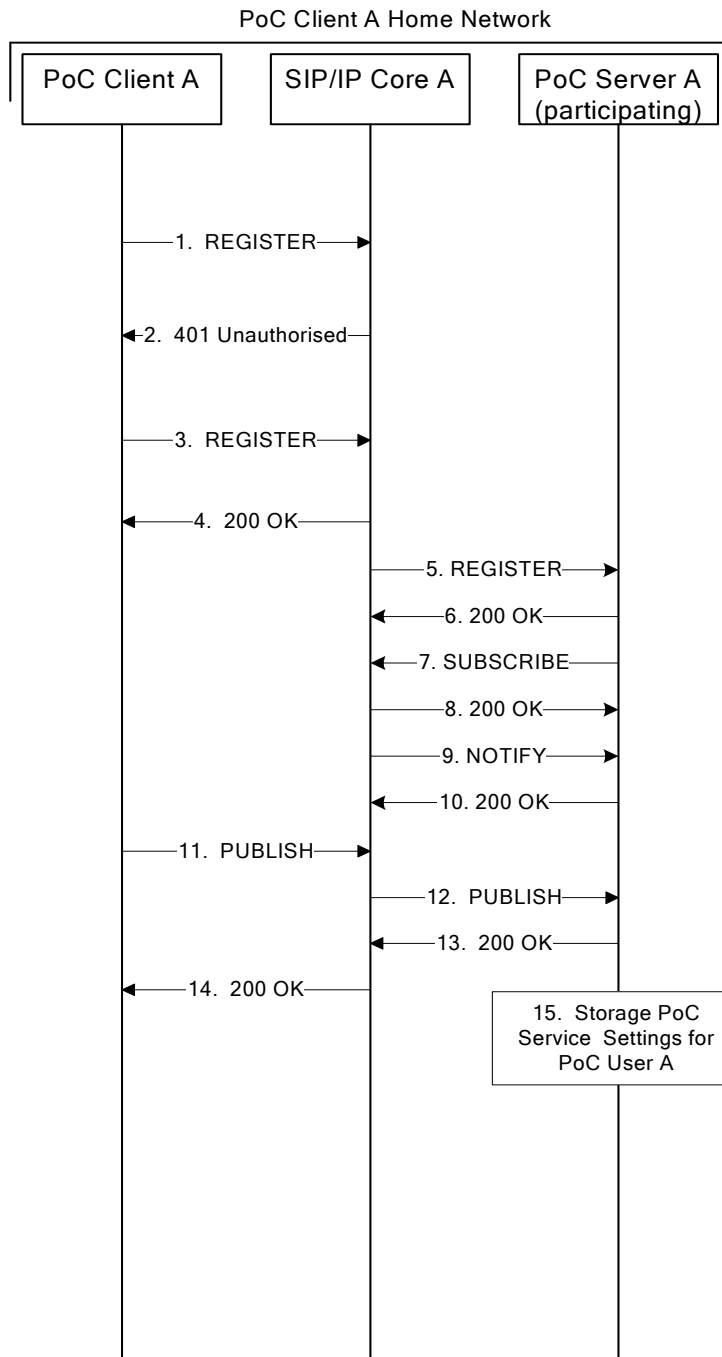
PoC Client A Home Network

PoC Client A

SIP/IP Core A

PoC Server A (participating)

1. REGISTER

2. 401 Unauthorised

3. REGISTER

4. 200 OK

5. REGISTER

6. 200 OK

7. SUBSCRIBE

8. 200 OK

9. NOTIFY

10. 200 OK

11. PUBLISH

12. PUBLISH

13. 200 OK

14. 200 OK

15. Storage PoC Service Settings for PoC User A